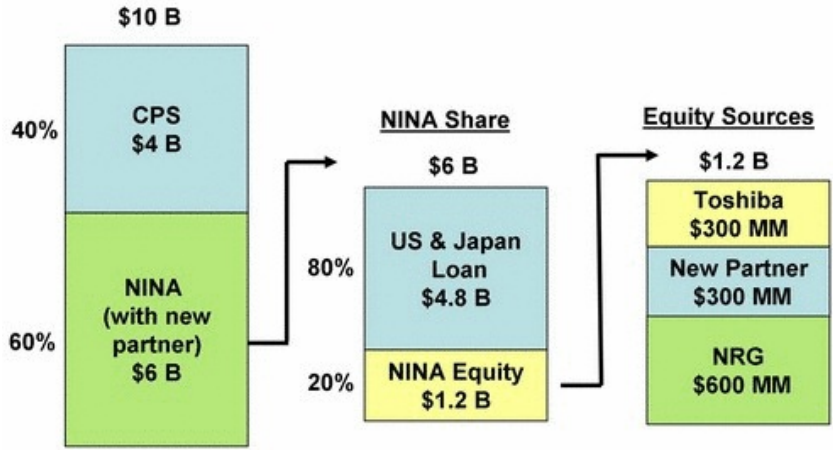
\$10 B

40%

CPS
\$4 B

60%

NINA
(with new partner)
\$6 B

NINA Share

\$6 B

80%

US & Japan Loan
\$4.8 B

20%

NINA Equity
\$1.2 B

Equity Sources

\$1.2 B

Toshiba
\$300 MM

New Partner
\$300 MM

NRG
\$600 MM